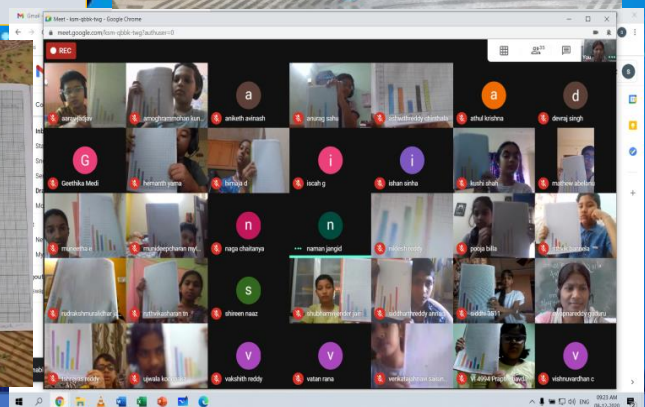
Gmail

Meet - ksm-qbbk-twg - Google Chrome

meet.google.com/ksm-qbbk-twg?authuser=0

REC

20

You

aarav jadav

amoghrammohan kun...

a

aniketh avinash

anurag saha

a

athul krishna

d

devraj singh

G

Geethika Medi

hemanth varma

i

iscah g

i

ishan sinha

kushi shah

mathew abelson

n

naga chaitanya

n

naman jangid

nikhil reddy

pooja billa

s

shireen naaz

v

vakshith reddy

v

vatan rana

vishnuvardhan c

ujwala

09:23 AM